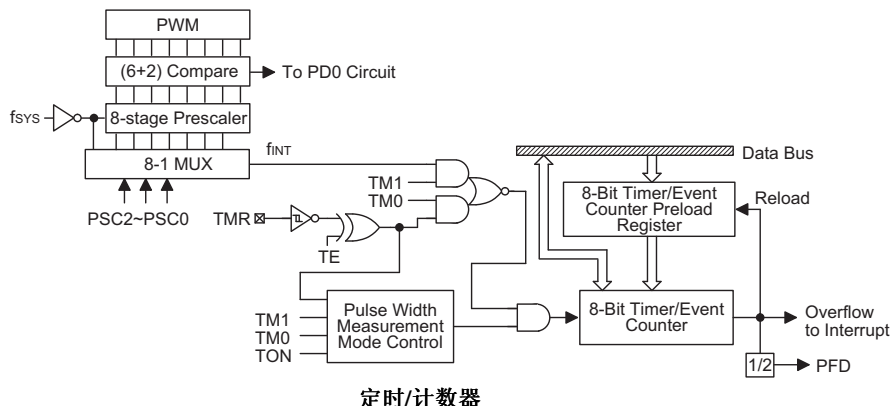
PWM
(6+2) Compare
To PD0 Circuit
$f_{SYS}$
8-stage Prescaler
8-1 MUX
$f_{INT}$
PSC2~PSC0
TM1
TM0
TMR
TE
Data Bus
8-Bit Timer/Event Counter Preload Register
Reload
TM1
TM0
TON
Pulse Width Measurement Mode Control
8-Bit Timer/Event Counter
Overflow to Interrupt
1/2
PFD

定时/计数器